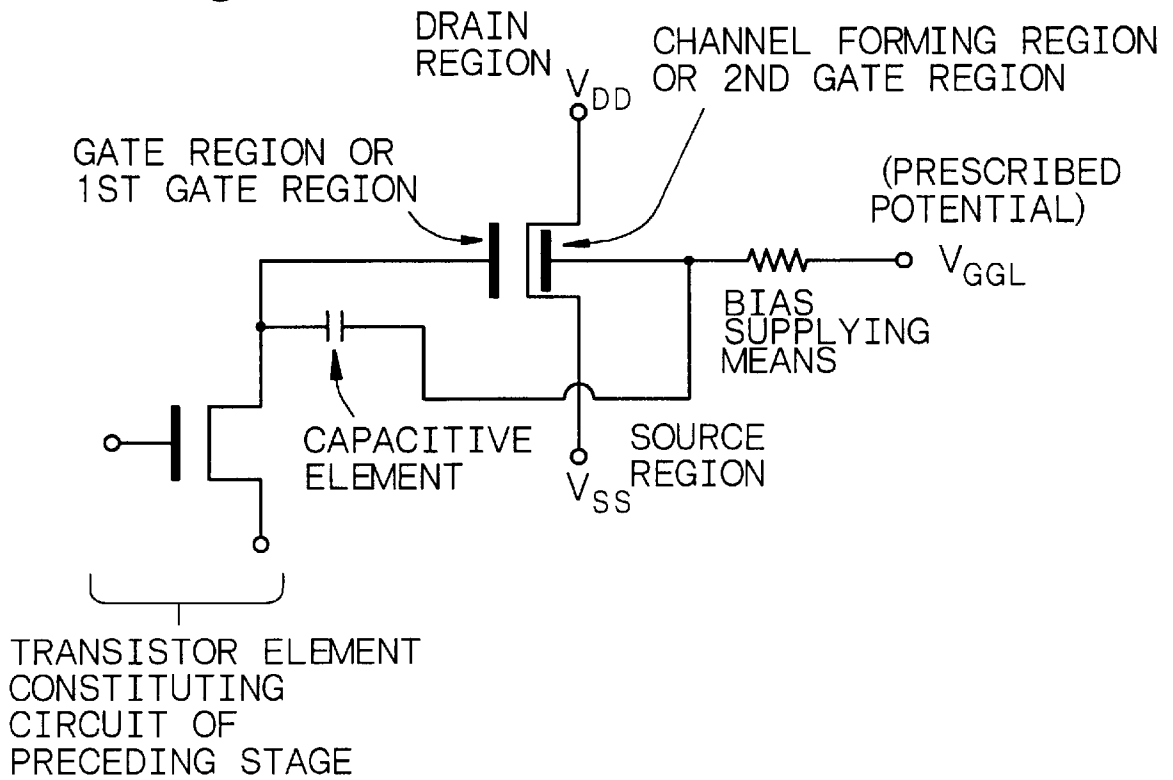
DRAIN REGION

$V_{DD}$

CHANNEL FORMING REGION OR 2ND GATE REGION

GATE REGION OR 1ST GATE REGION

(PRESCRIBED POTENTIAL)

$V_{GGL}$

BIAS SUPPLYING MEANS

CAPACITIVE ELEMENT

SOURCE REGION

$V_{SS}$

TRANSISTOR ELEMENT CONSTITUTING CIRCUIT OF PRECEDING STAGE